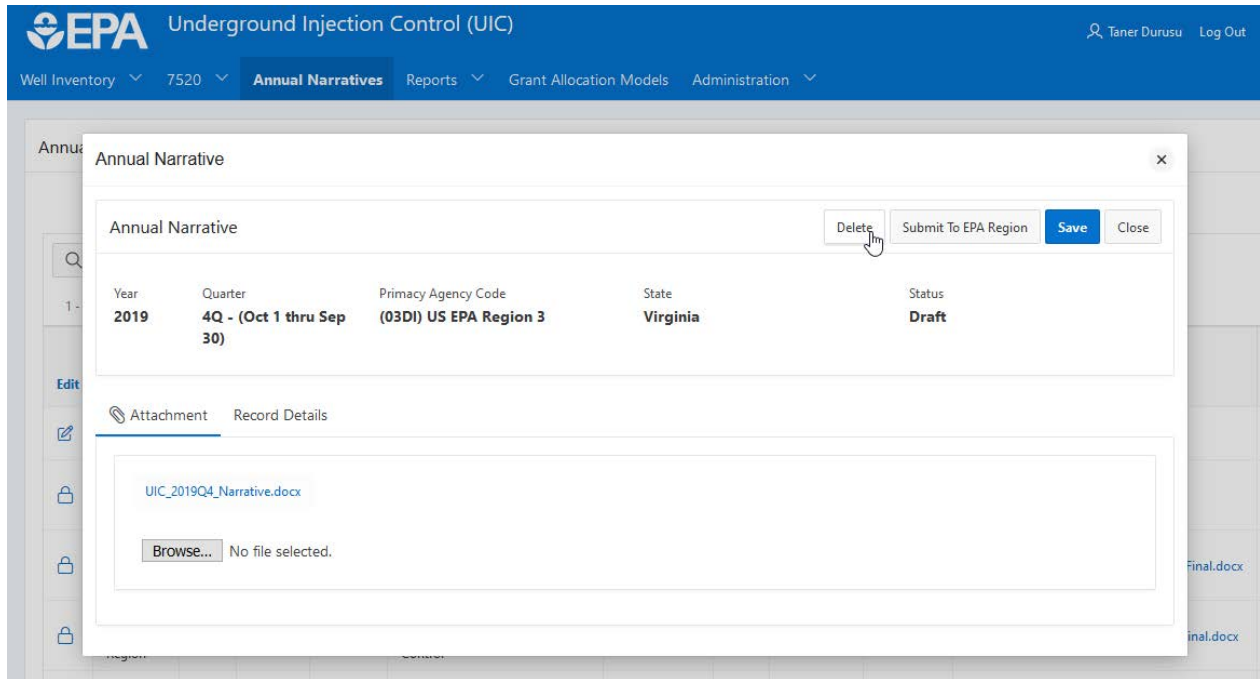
EPA Underground Injection Control (UIC)

Taner Durusu Log Out

Well Inventory 7520 Annual Narratives Reports Grant Allocation Models Administration

Annua

Annual Narrative ×

Annual Narrative

Delete Submit To EPA Region Save Close

Year
2019

Quarter
4Q - (Oct 1 thru Sep 30)

Primacy Agency Code
(03DI) US EPA Region 3

State
Virginia

Status
Draft

Edit

Attachment Record Details

UIC_2019Q4_Narrative.docx

Browse... No file selected.

Final.docx

inal.docx